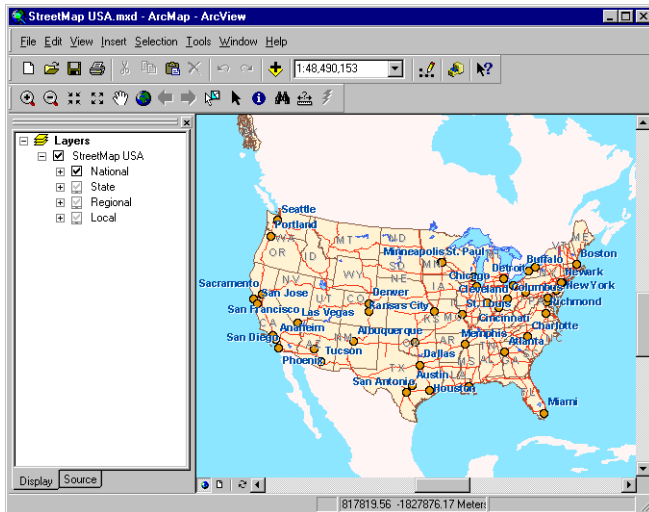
StreetMap USA.mxd - ArcMap - ArcView

File Edit View Insert Selection Tools Window Help

1:48,490,153

Layers
StreetMap USA
National
State
Regional
Local

Display Source

Seattle
Portland
Minneapolis St. Paul
Boston
Buffalo
Detroit
Chicago
Cleveland
Newark
New York
Sacramento
San Jose
San Francisco
Denver
Kansas City
St. Louis
Columbus
Richmond
Cincinnati
Las Vegas
Anaheim
Albuquerque
Memphis
Charlotte
San Diego
Tucson
Atlanta
Phoenix
Dallas
San Antonio
Austin
Houston
Miami
MT
WY
OR
ID
UT
CO
AR
TX

817819.56 -1827876.17 Meters